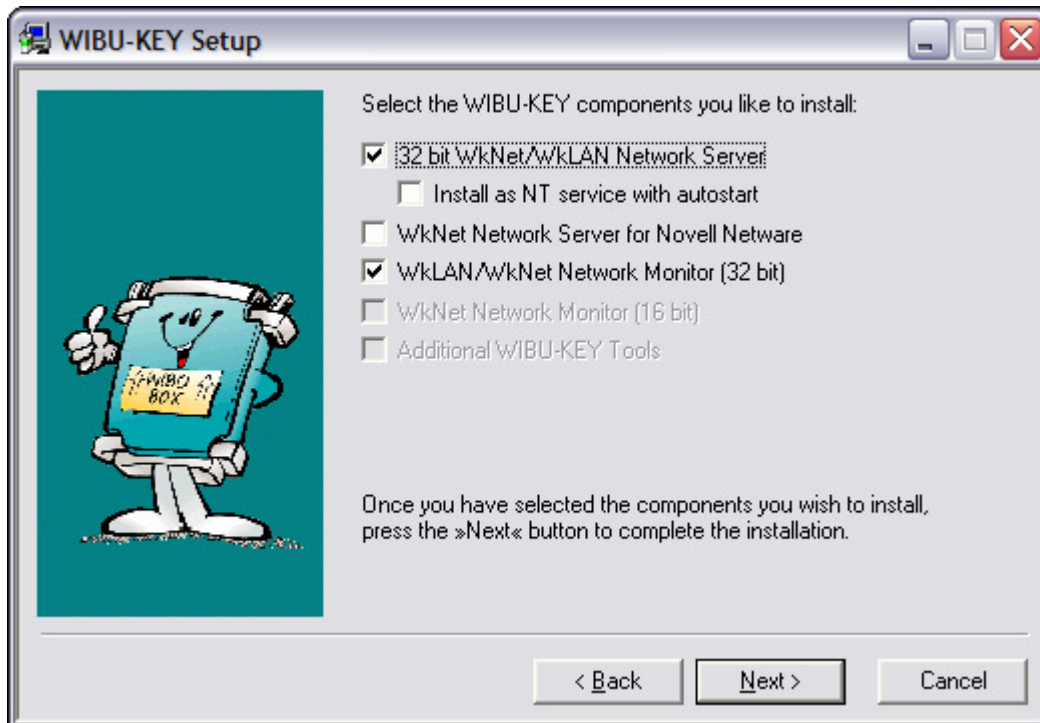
WIBU-KEY Setup

Select the WIBU-KEY components you like to install:

32 bit WkNet/WkLAN Network Server

Install as NT service with autostart

WkNet Network Server for Novell Netware

WkLAN/WkNet Network Monitor (32 bit)

WkNet Network Monitor (16 bit)

Additional WIBU-KEY Tools

WIBU BOX

Once you have selected the components you wish to install, press the »Next« button to complete the installation.

< Back

Next >

Cancel